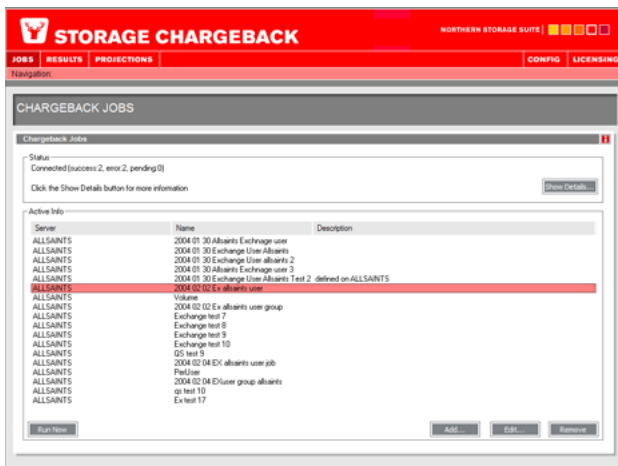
STORAGE CHARGEBACK

NORTHERN STORAGE SUITE

JOBS RESULTS PROJECTIONS CONFIG LICENSING

Navigation:

CHARGEBACK JOBS

Chargeback Jobs

Status

Connected (success:2, error:2, pending:0)

Click the Show Details button for more information

Show Details...

Active Info

| Server | Name | Description |
|---|---|---|
| ALLSAINTS | 2004 01 30 Allsaints Exchnage user | |
| ALLSAINTS | 2004 01 30 Exchange User Allsaints | |
| ALLSAINTS | 2004 01 30 Exchange User allsaints 2 | |
| ALLSAINTS | 2004 01 30 Allsaints Exchnage user 3 | |
| ALLSAINTS | 2004 01 30 Exchange User Allsaints Test 2 | defined on ALLSAINTS |
| ALLSAINTS | 2004 02 02 Ex allsaints user | |
| ALLSAINTS | Volume | |
| ALLSAINTS | 2004 02 02 Ex allsaints user group | |
| ALLSAINTS | Exchange test 7 | |
| ALLSAINTS | Exchange test 8 | |
| ALLSAINTS | Exchange test 9 | |
| ALLSAINTS | Exchange test 10 | |
| ALLSAINTS | QS test 9 | |
| ALLSAINTS | 2004 02 04 EX allsaints user job | |
| ALLSAINTS | PerUser | |
| ALLSAINTS | 2004 02 04 EXuser group allsaints | |
| ALLSAINTS | qs test 10 | |
| ALLSAINTS | Ex test 17 | |

Run Now

Add... Edit... Remove